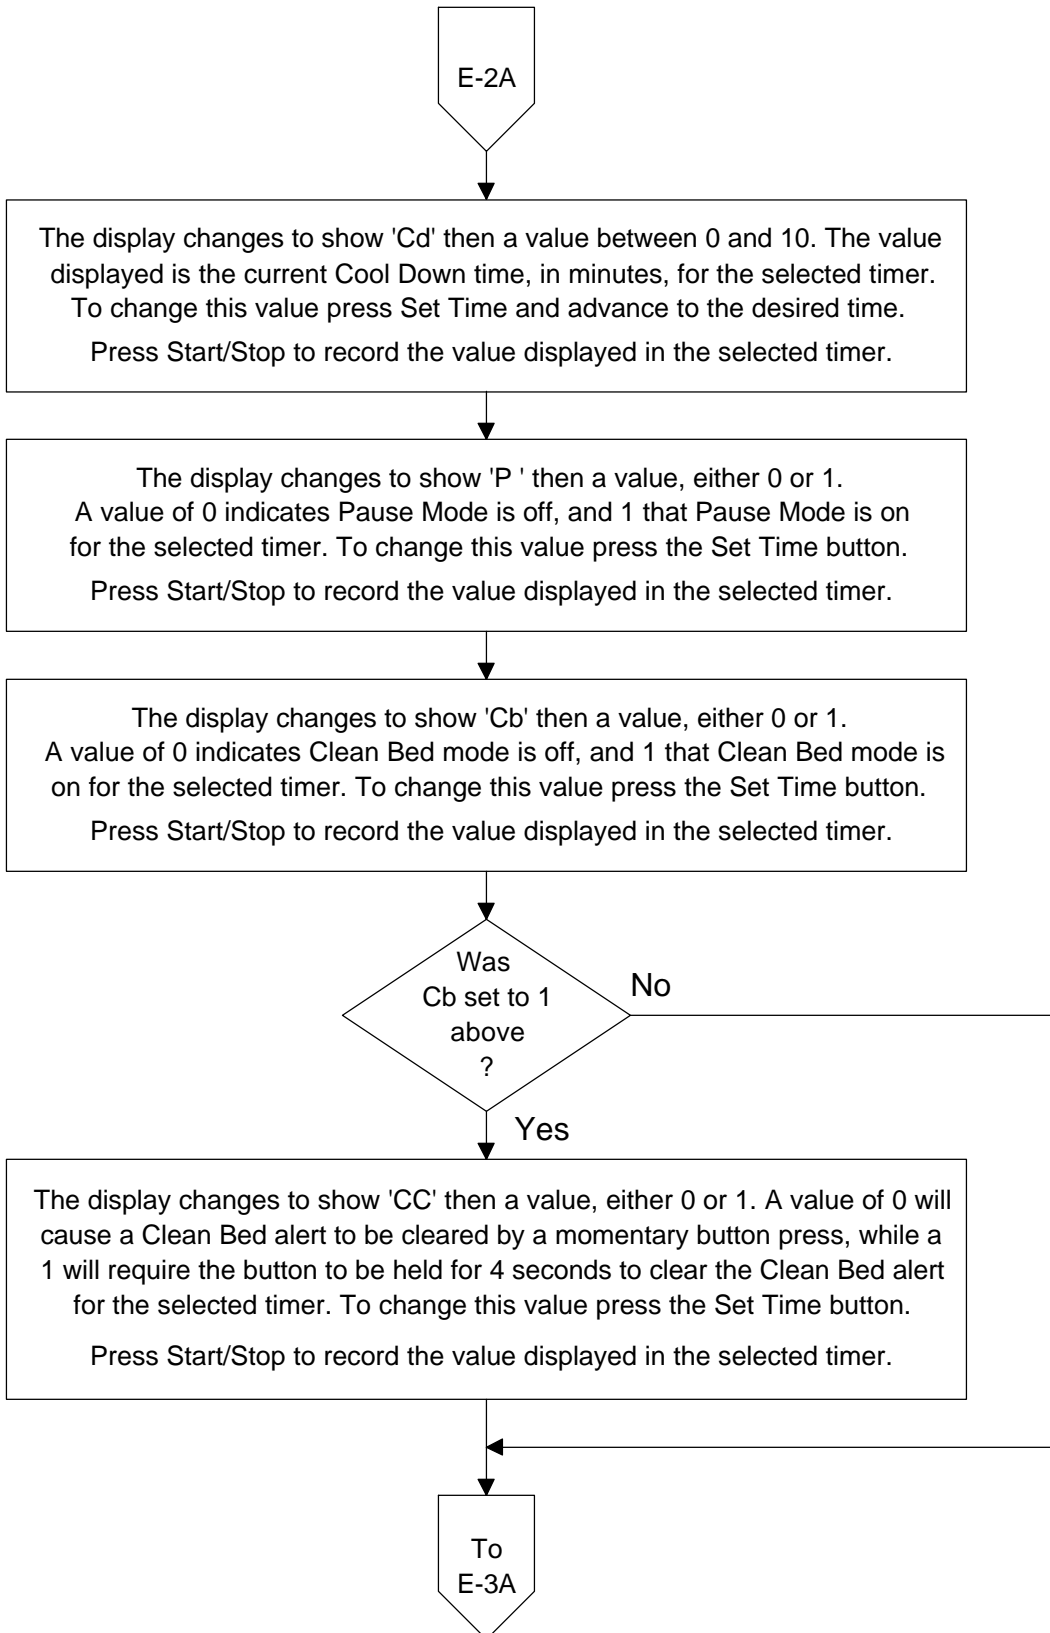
E-2A

The display changes to show 'Cd' then a value between 0 and 10. The value displayed is the current Cool Down time, in minutes, for the selected timer. To change this value press Set Time and advance to the desired time.

Press Start/Stop to record the value displayed in the selected timer.

The display changes to show 'P ' then a value, either 0 or 1. A value of 0 indicates Pause Mode is off, and 1 that Pause Mode is on for the selected timer. To change this value press the Set Time button.

Press Start/Stop to record the value displayed in the selected timer.

The display changes to show 'Cb' then a value, either 0 or 1. A value of 0 indicates Clean Bed mode is off, and 1 that Clean Bed mode is on for the selected timer. To change this value press the Set Time button.

Press Start/Stop to record the value displayed in the selected timer.

Was Cb set to 1 above ?

No

Yes

The display changes to show 'CC' then a value, either 0 or 1. A value of 0 will cause a Clean Bed alert to be cleared by a momentary button press, while a 1 will require the button to be held for 4 seconds to clear the Clean Bed alert for the selected timer. To change this value press the Set Time button.

Press Start/Stop to record the value displayed in the selected timer.

To E-3A